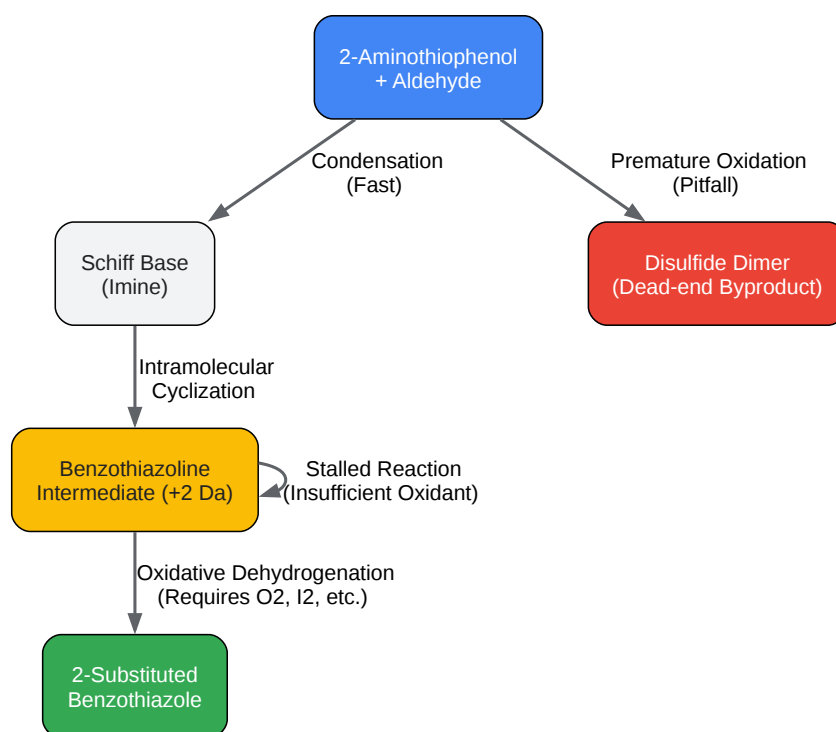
2-Aminothiophenol + Aldehyde

Condensation (Fast)

Premature Oxidation (Pitfall)

Schiff Base (Imine)

Disulfide Dimer (Dead-end Byproduct)

Intramolecular Cyclization

Benzothiazoline Intermediate (+2 Da)

Stalled Reaction (Insufficient Oxidant)

Oxidative Dehydrogenation (Requires O2, I2, etc.)

2-Substituted Benzothiazole